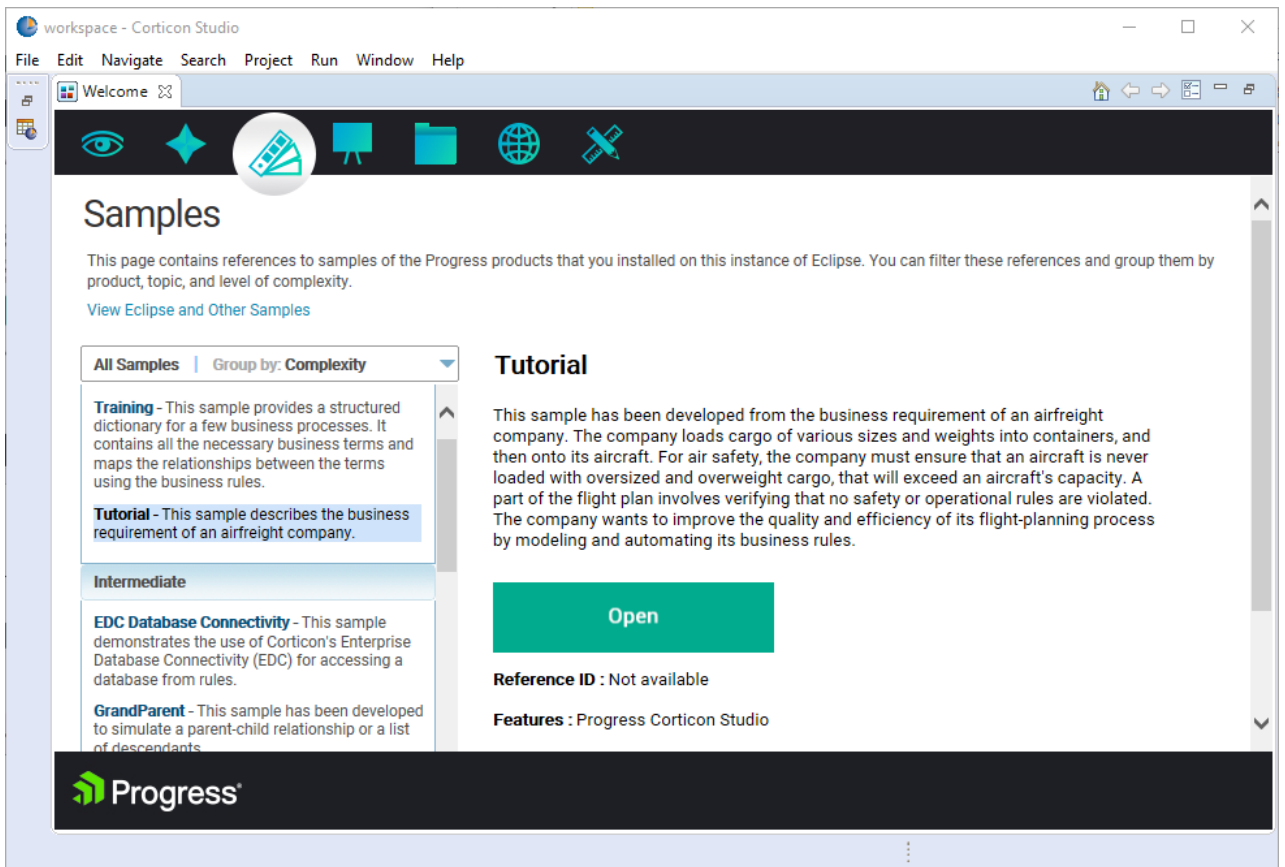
workspace - Corticon Studio

File Edit Navigate Search Project Run Window Help

Welcome

Samples

This page contains references to samples of the Progress products that you installed on this instance of Eclipse. You can filter these references and group them by product, topic, and level of complexity.

View Eclipse and Other Samples

All Samples | Group by: Complexity

Training - This sample provides a structured dictionary for a few business processes. It contains all the necessary business terms and maps the relationships between the terms using the business rules.

Tutorial - This sample describes the business requirement of an airfreight company.

Intermediate

EDC Database Connectivity - This sample demonstrates the use of Corticon's Enterprise Database Connectivity (EDC) for accessing a database from rules.

GrandParent - This sample has been developed to simulate a parent-child relationship or a list of descendants

Tutorial

This sample has been developed from the business requirement of an airfreight company. The company loads cargo of various sizes and weights into containers, and then onto its aircraft. For air safety, the company must ensure that an aircraft is never loaded with oversized and overweight cargo, that will exceed an aircraft's capacity. A part of the flight plan involves verifying that no safety or operational rules are violated. The company wants to improve the quality and efficiency of its flight-planning process by modeling and automating its business rules.

Open

Reference ID : Not available

Features : Progress Corticon Studio

Progress